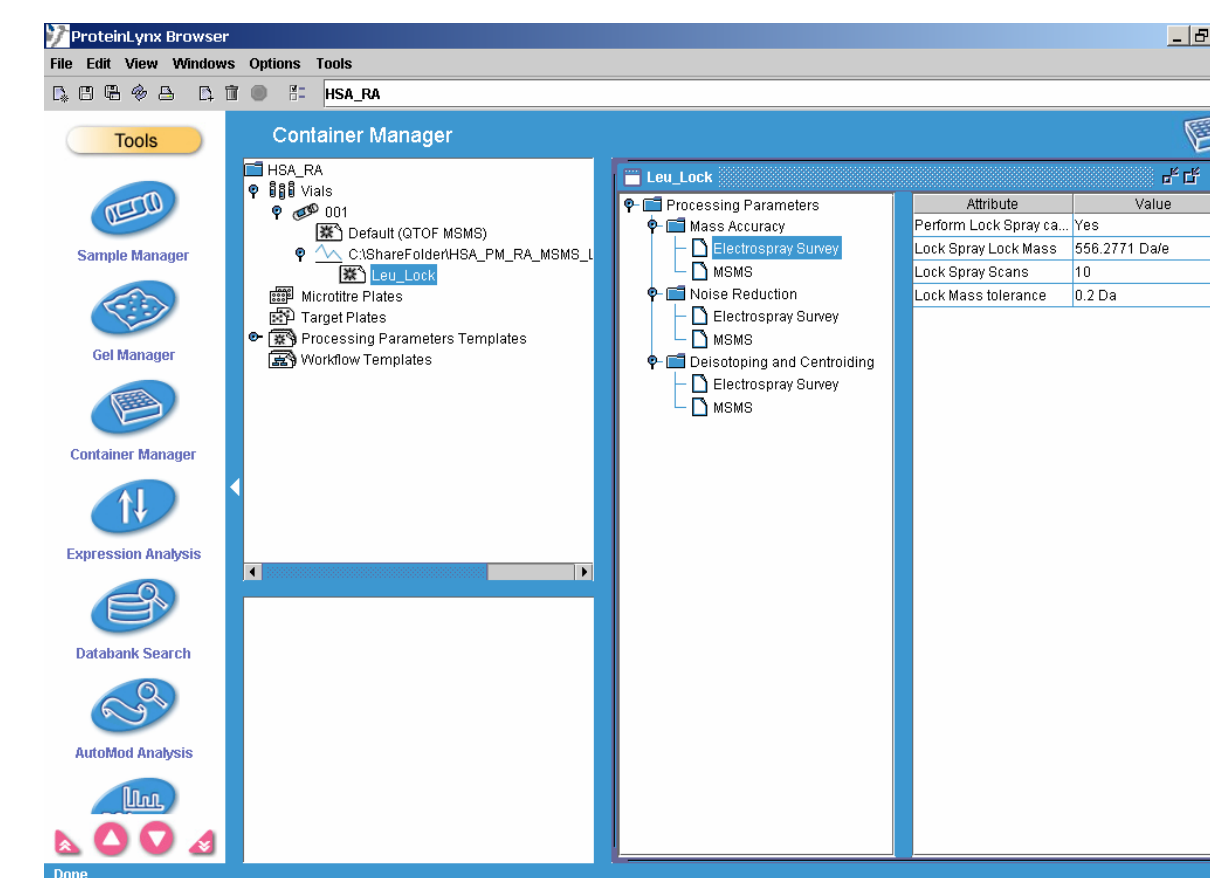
ProteinLynx Browser

File Edit View Windows Options Tools

HSA_RA

Tools

Sample Manager

Gel Manager

Container Manager

Expression Analysis

Databank Search

AutoMod Analysis

Container Manager

HSA_RA
Vials
001
Default (QTOF MSMS)
C:\ShareFolder\HSA_PM_RA_MSMS_L
Leu_Lock
Microtitre Plates
Target Plates
Processing Parameters Templates
Workflow Templates

Leu_Lock

Processing Parameters
Mass Accuracy
Electrospray Survey
MSMS
Noise Reduction
Electrospray Survey
MSMS
Deisotoping and Centroiding
Electrospray Survey
MSMS

| Attribute | Value |
|---|---|
| Perform Lock Spray ca... | Yes |
| Lock Spray Lock Mass | 556.2771 Da/e |
| Lock Spray Scans | 10 |
| Lock Mass tolerance | 0.2 Da |

Done